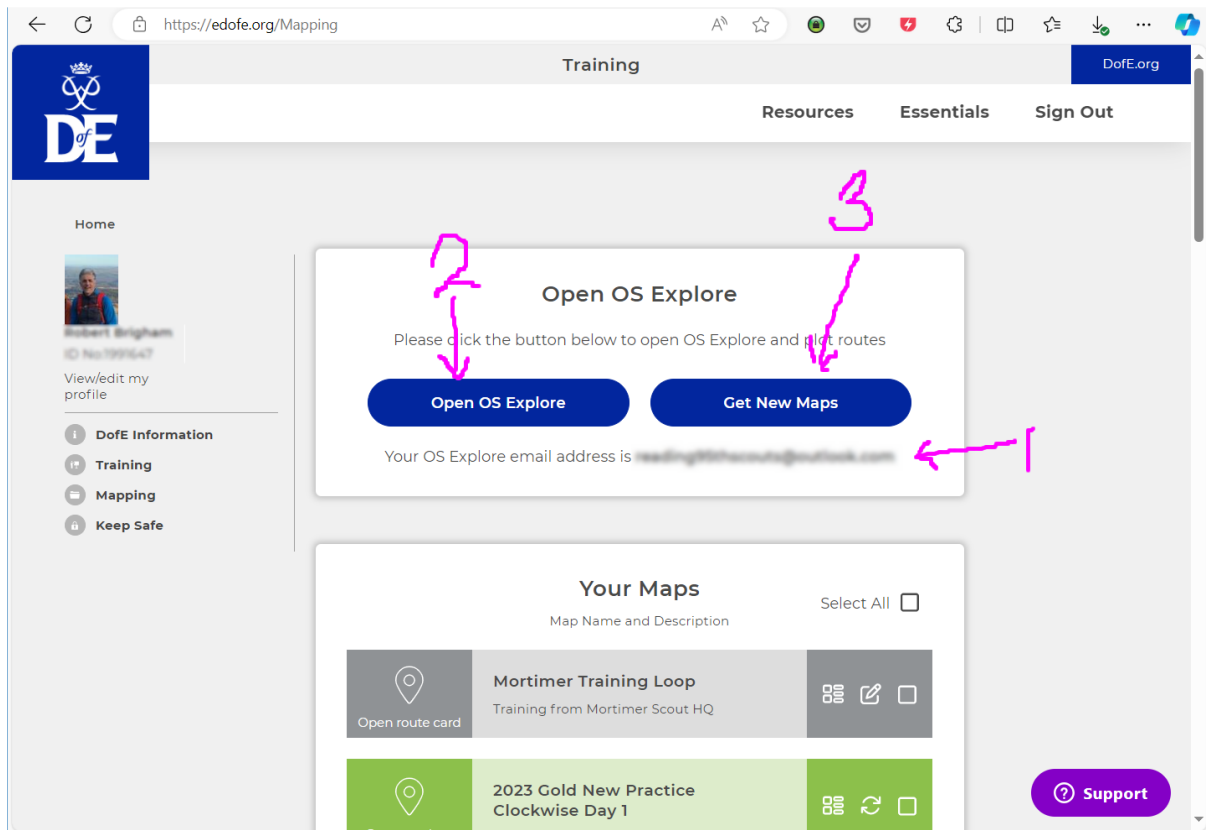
https://edofe.org/Mapping

Training

DofE.org

DofE

Resources Essentials Sign Out

Home

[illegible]
ID No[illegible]

View/edit my profile

DofE Information
Training
Mapping
Keep Safe

3

2

Open OS Explore

Please click the button below to open OS Explore and plot routes

Open OS Explore

Get New Maps

1

Your OS Explore email address is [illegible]

Your Maps

Map Name and Description

Select All

Open route card

Mortimer Training Loop

Training from Mortimer Scout HQ

2023 Gold New Practice Clockwise Day 1

Support